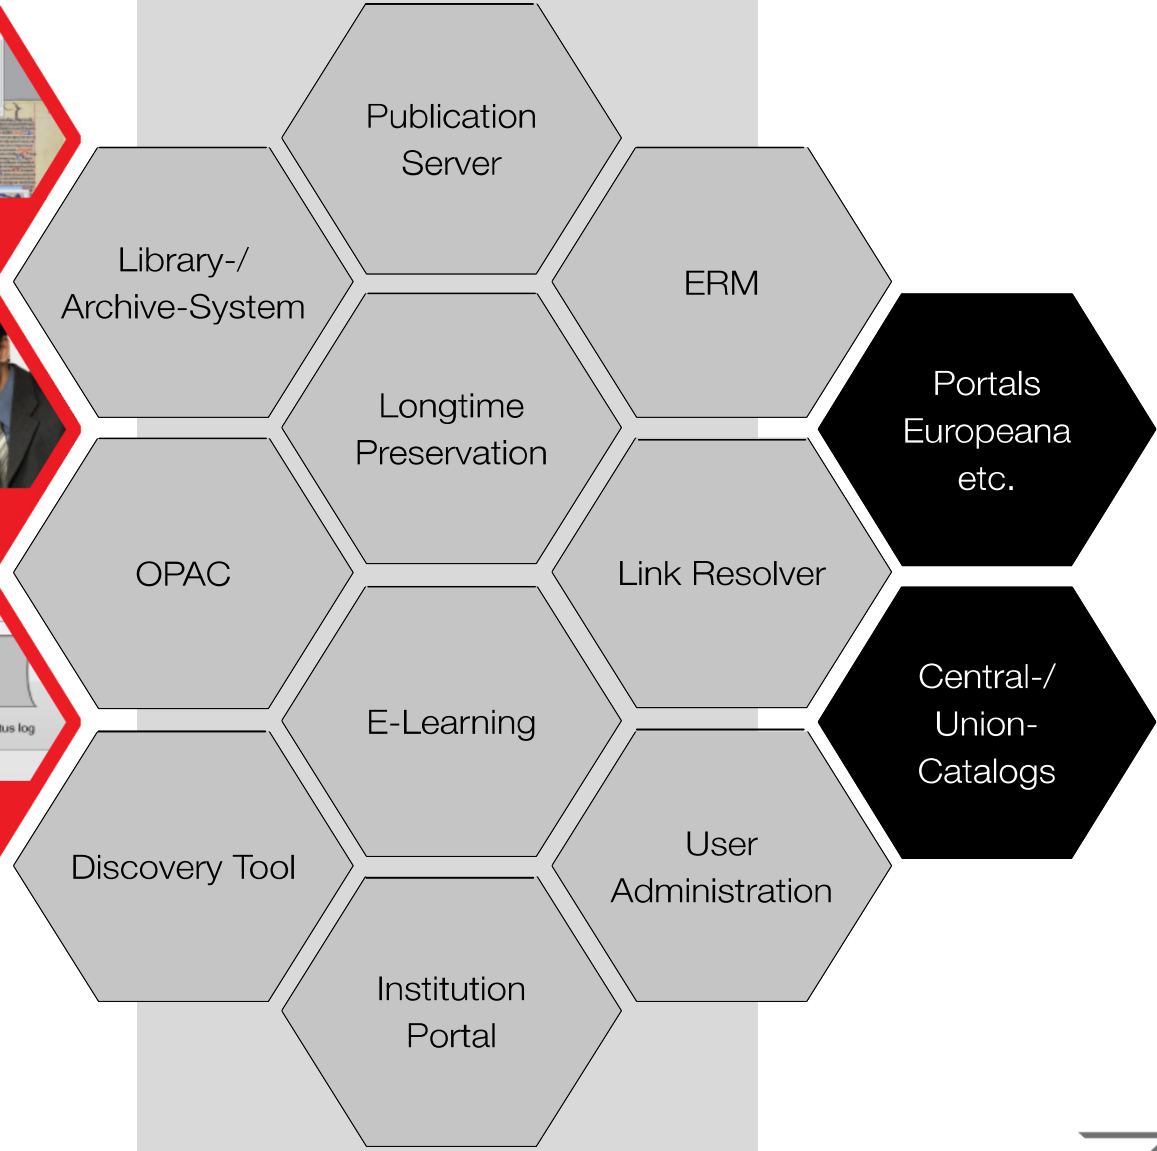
Publication Server

Library-/ Archive-System

ERM

Portals Europeana etc.

Longtime Preservation

OPAC

Link Resolver

Central-/ Union-Catalogs

E-Learning

tus log

Discovery Tool

User Administration

Institution Portal